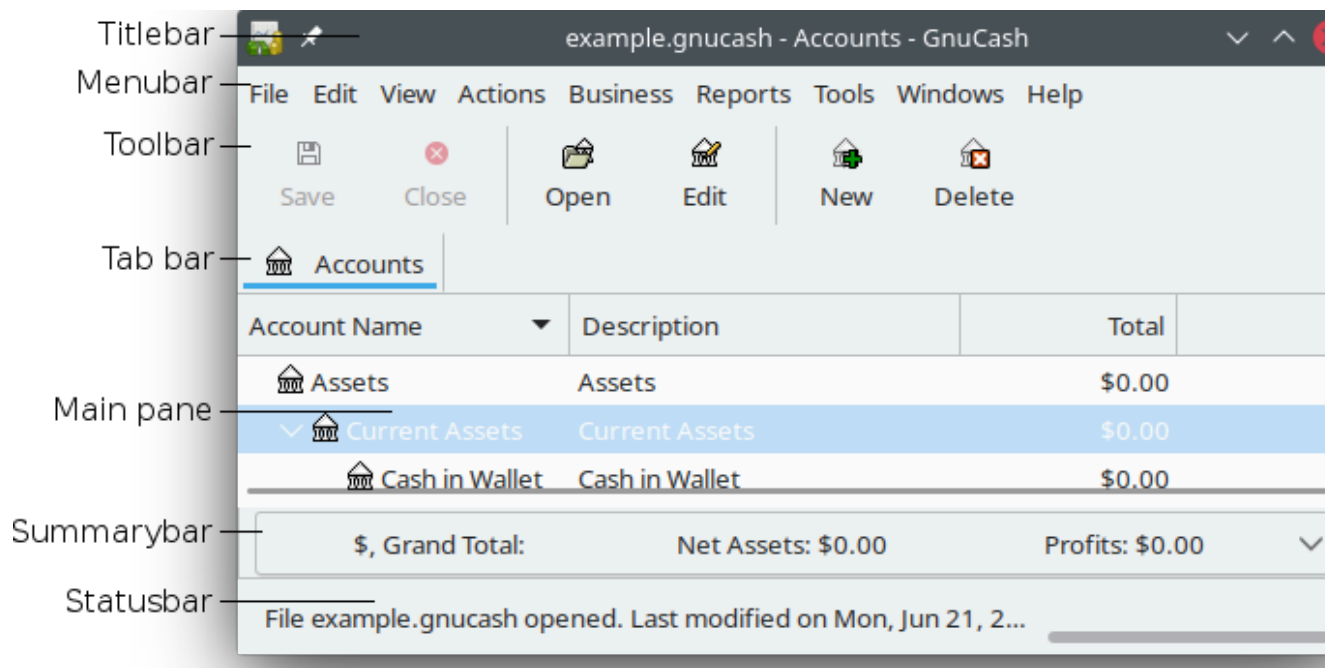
Titlebar
Menubar
Toolbar
Tab bar
Main pane
Summarybar
Statusbar

example.gnucash - Accounts - GnuCash

File Edit View Actions Business Reports Tools Windows Help

Save Close Open Edit New Delete

Accounts

| Account Name | Description | Total |
|---|---|---|
| Assets | Assets | $0.00 |
| Current Assets | Current Assets | $0.00 |
| Cash in Wallet | Cash in Wallet | $0.00 |

$, Grand Total: Net Assets: $0.00 Profits: $0.00

File example.gnucash opened. Last modified on Mon, Jun 21, 2...